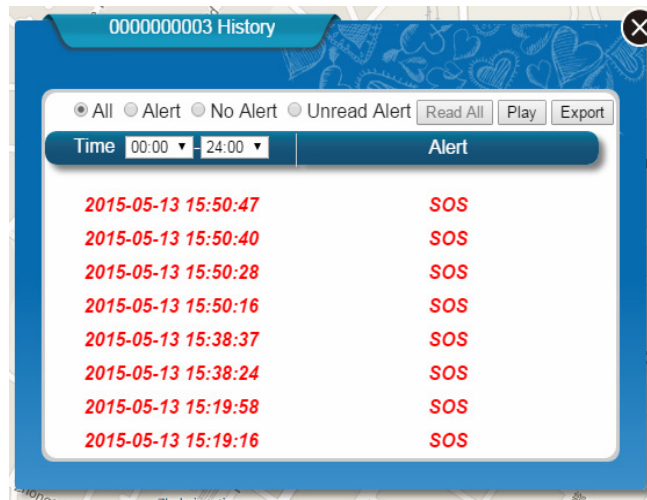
0000000003 History

All Alert No Alert Unread Alert Read All Play Export

| Time 00:00 - 24:00 | Alert |
|---|---|
| 2015-05-13 15:50:47 | SOS |
| 2015-05-13 15:50:40 | SOS |
| 2015-05-13 15:50:28 | SOS |
| 2015-05-13 15:50:16 | SOS |
| 2015-05-13 15:38:37 | SOS |
| 2015-05-13 15:38:24 | SOS |
| 2015-05-13 15:19:58 | SOS |
| 2015-05-13 15:19:16 | SOS |